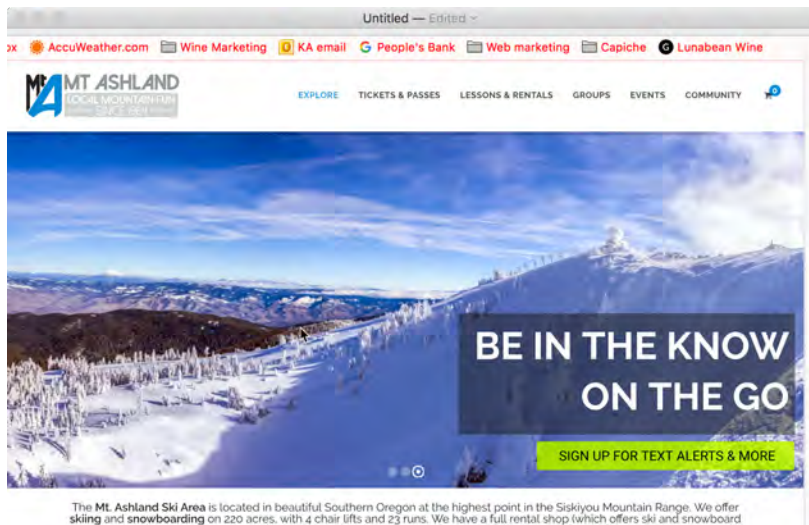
Untitled — Edited

ox AccuWeather.com Wine Marketing KA email People's Bank Web marketing Capiche Lunabean Wine

MT ASHLAND
LOCAL MOUNTAIN FUN
SINCE 1964

EXPLORE TICKETS & PASSES LESSONS & RENTALS GROUPS EVENTS COMMUNITY 0

BE IN THE KNOW ON THE GO

SIGN UP FOR TEXT ALERTS & MORE

The Mt. Ashland Ski Area is located in beautiful Southern Oregon at the highest point in the Siskiyou Mountain Range. We offer skiing and snowboarding on 220 acres, with 4 chair lifts and 23 runs. We have a full rental shop (which offers ski and snowboard